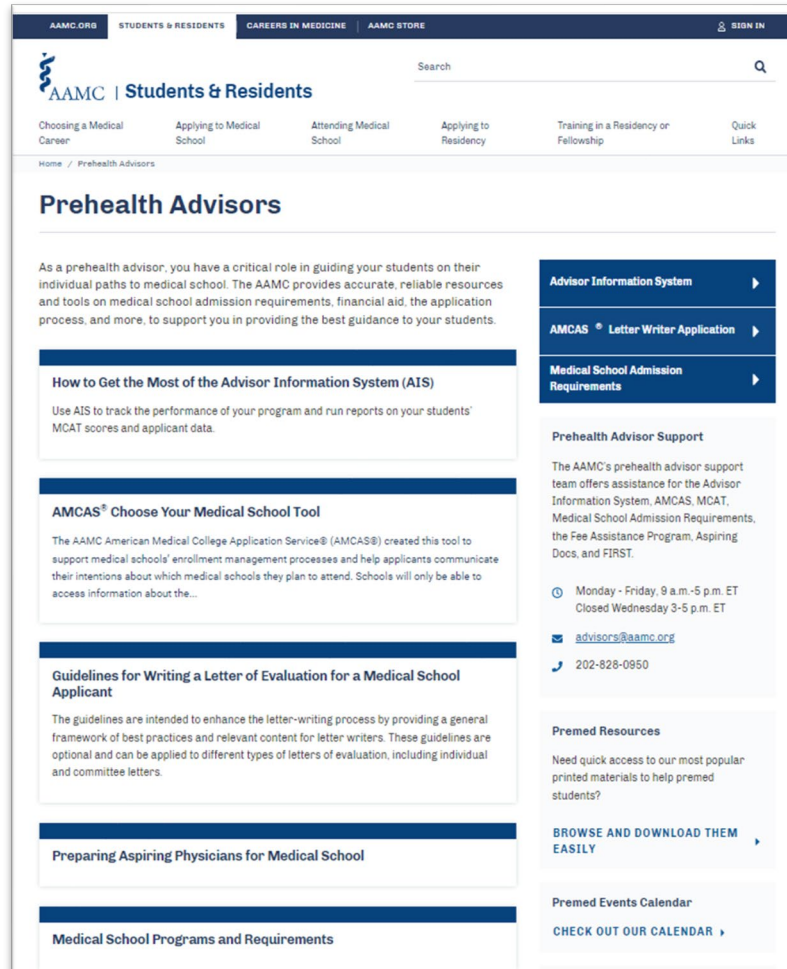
AAMC.ORG STUDENTS & RESIDENTS CAREERS IN MEDICINE AAMC STORE SIGN IN

AAMC | Students & Residents

Search

Choosing a Medical Career
Applying to Medical School
Attending Medical School
Applying to Residency
Training in a Residency or Fellowship
Quick Links

Home / Prehealth Advisors

Prehealth Advisors

As a prehealth advisor, you have a critical role in guiding your students on their individual paths to medical school. The AAMC provides accurate, reliable resources and tools on medical school admission requirements, financial aid, the application process, and more, to support you in providing the best guidance to your students.

How to Get the Most of the Advisor Information System (AIS)

Use AIS to track the performance of your program and run reports on your students' MCAT scores and applicant data.

AMCAS® Choose Your Medical School Tool

The AAMC American Medical College Application Service® (AMCAS®) created this tool to support medical schools' enrollment management processes and help applicants communicate their intentions about which medical schools they plan to attend. Schools will only be able to access information about the...

Guidelines for Writing a Letter of Evaluation for a Medical School Applicant

The guidelines are intended to enhance the letter-writing process by providing a general framework of best practices and relevant content for letter writers. These guidelines are optional and can be applied to different types of letters of evaluation, including individual and committee letters.

Preparing Aspiring Physicians for Medical School

Medical School Programs and Requirements

Advisor Information System

AMCAS ® Letter Writer Application

Medical School Admission Requirements

Prehealth Advisor Support

The AAMC's prehealth advisor support team offers assistance for the Advisor Information System, AMCAS, MCAT, Medical School Admission Requirements, the Fee Assistance Program, Aspiring Docs, and FIRST.

Monday - Friday, 9 a.m.-5 p.m. ET
Closed Wednesday 3-5 p.m. ET

advisors@aamc.org

202-828-0950

Premed Resources

Need quick access to our most popular printed materials to help premed students?

BROWSE AND DOWNLOAD THEM EASILY

Premed Events Calendar

CHECK OUT OUR CALENDAR